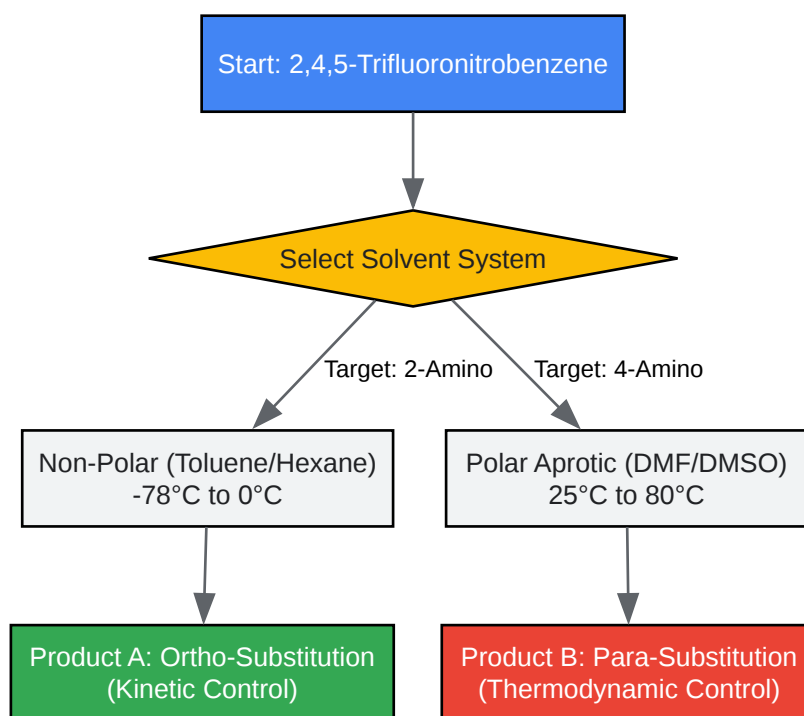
Start: 2,4,5-Trifluoronitrobenzene

Select Solvent System

Target: 2-Amino

Target: 4-Amino

Non-Polar (Toluene/Hexane)
-78°C to 0°C

Polar Aprotic (DMF/DMSO)
25°C to 80°C

Product A: Ortho-Substitution
(Kinetic Control)

Product B: Para-Substitution
(Thermodynamic Control)